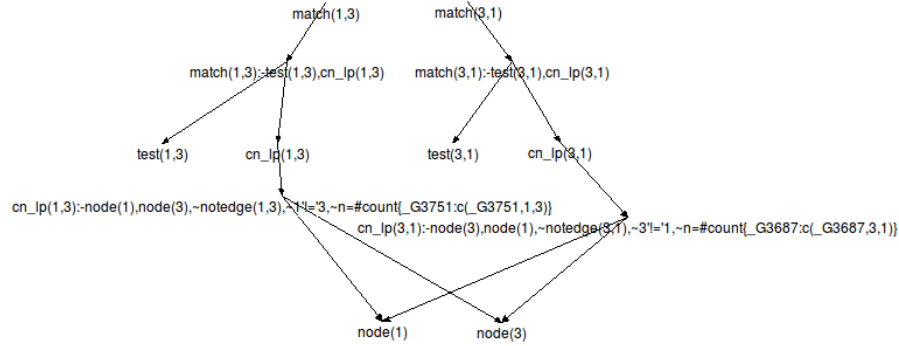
match(1,3)

match(3,1)

match(1,3):-test(1,3),cn_lp(1,3)

match(3,1):-test(3,1),cn_lp(3,1)

test(1,3)

cn_lp(1,3)

test(3,1)

cn_lp(3,1)

cn_lp(1,3):-node(1),node(3),~notedge(1,3),~1'!='3,~n=#count{_G3751:c(_G3751,1,3)}

cn_lp(3,1):-node(3),node(1),~notedge(3,1),~3'!='1,~n=#count{_G3687:c(_G3687,3,1)}

node(1)

node(3)